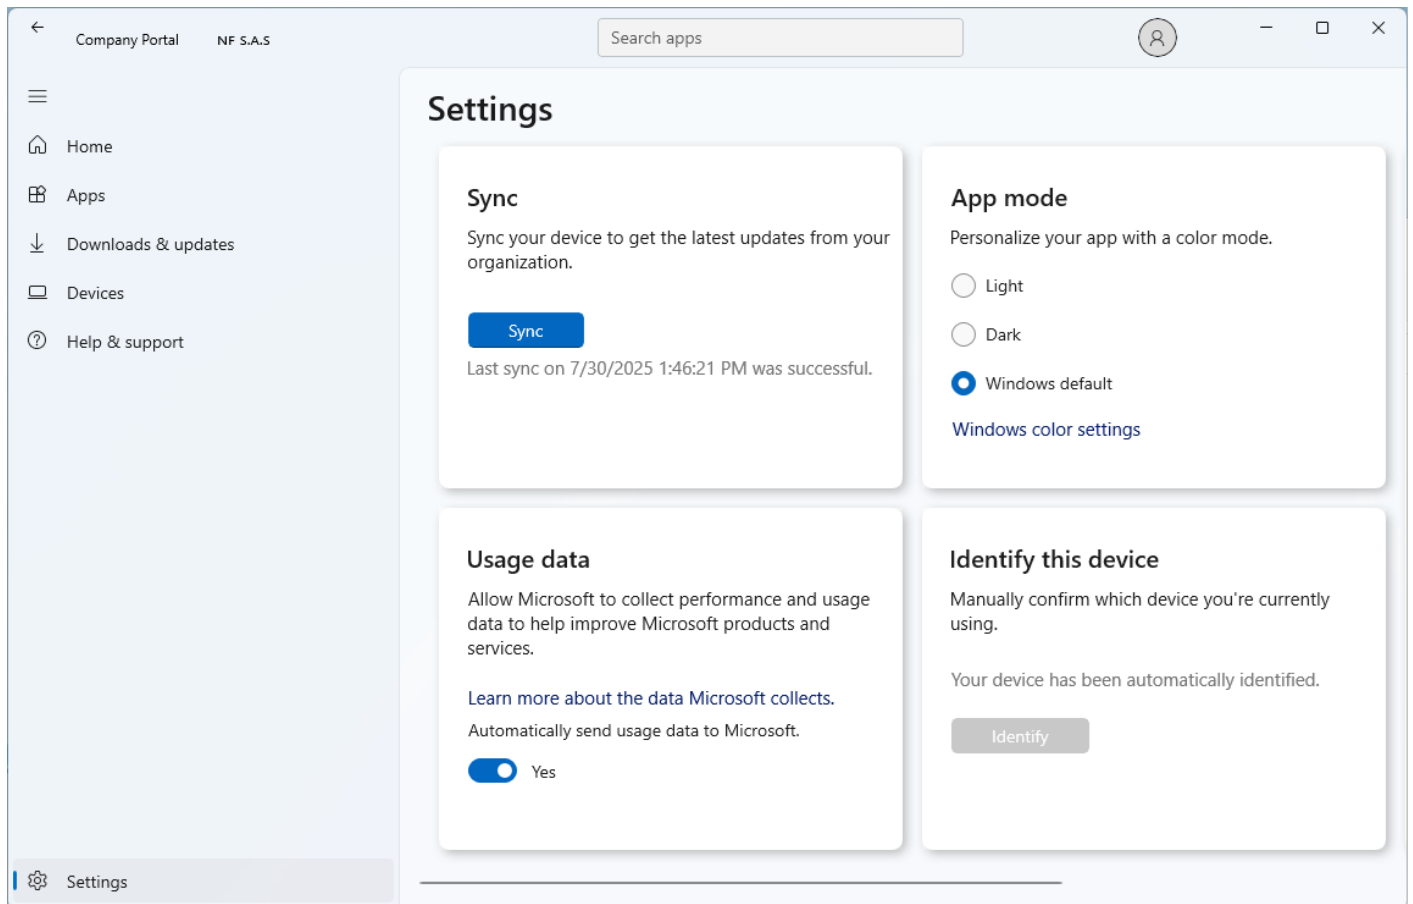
Company Portal NF S.A.S

Search apps

Home

Apps

Downloads & updates

Devices

Help & support

Settings

Settings

Sync

Sync your device to get the latest updates from your organization.

Sync

Last sync on 7/30/2025 1:46:21 PM was successful.

App mode

Personalize your app with a color mode.

Light

Dark

Windows default

Windows color settings

Usage data

Allow Microsoft to collect performance and usage data to help improve Microsoft products and services.

Learn more about the data Microsoft collects.

Automatically send usage data to Microsoft.

Yes

Identify this device

Manually confirm which device you're currently using.

Your device has been automatically identified.

Identify